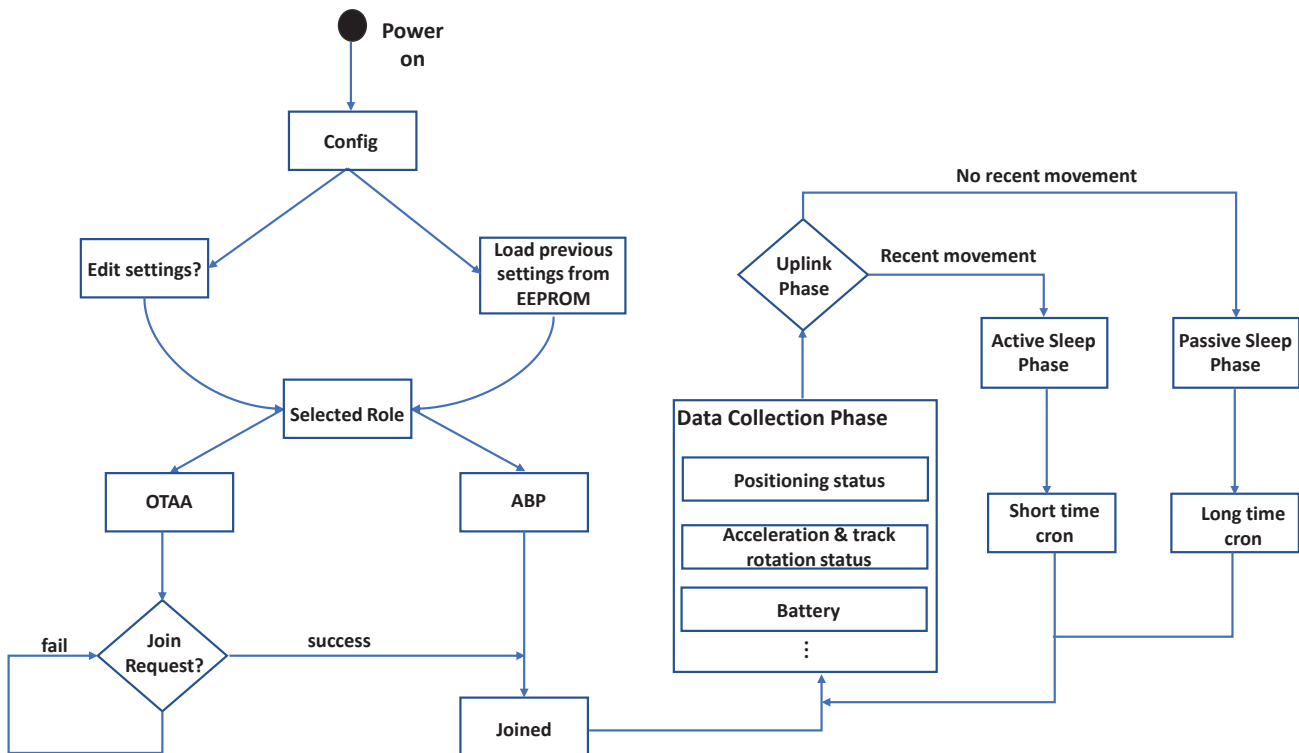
Power on

Config

Edit settings?

Load previous settings from EEPROM

Selected Role

OTAA

ABP

fail

Join Request?

success

Joined

Data Collection Phase

Positioning status

Acceleration & track rotation status

Battery

⋮

Uplink Phase

No recent movement

Recent movement

Active Sleep Phase

Passive Sleep Phase

Short time cron

Long time cron